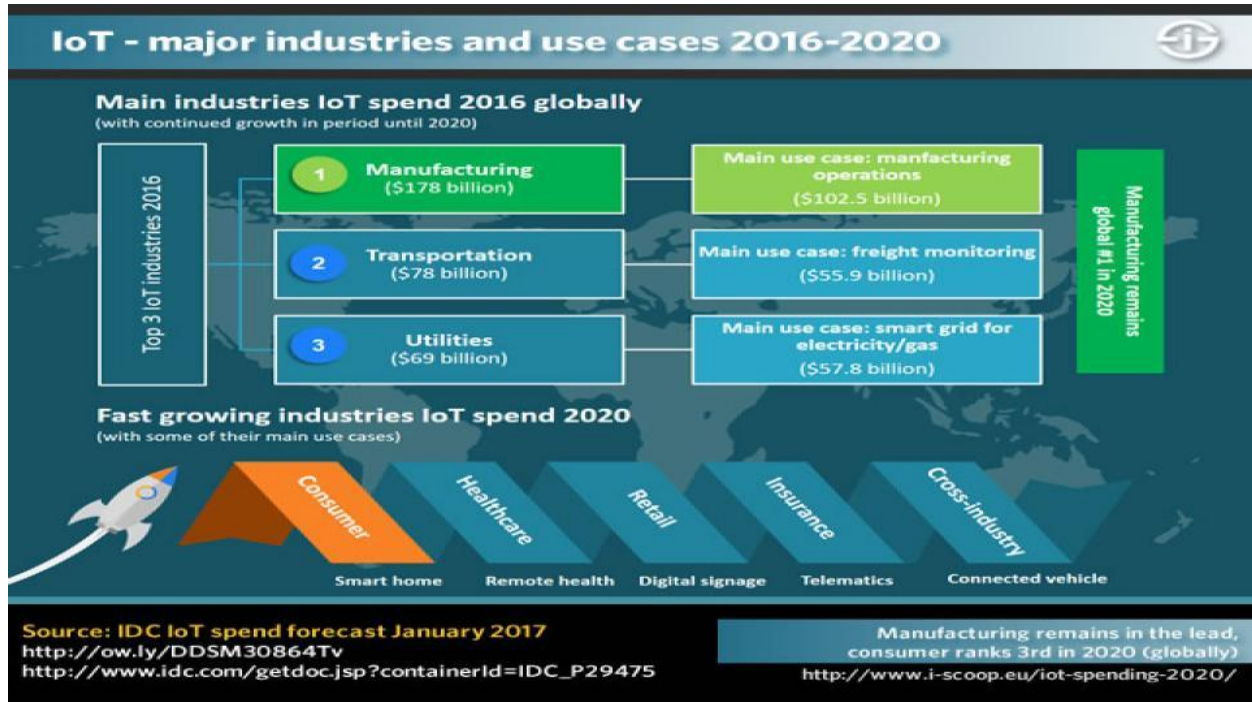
IoT - major industries and use cases 2016-2020

Main industries IoT spend 2016 globally
(with continued growth in period until 2020)

Top 3 IoT industries 2016

1 Manufacturing ($178 billion)

Main use case: manfacturing operations ($102.5 billion)

2 Transportation ($78 billion)

Main use case: freight monitoring ($55.9 billion)

3 Utilities ($69 billion)

Main use case: smart grid for electricity/gas ($57.8 billion)

Manufacturing remains global #1 in 2020

Fast growing industries IoT spend 2020
(with some of their main use cases)

Consumer
Smart home

Healthcare
Remote health

Retail
Digital signage

Insurance
Telematics

Cross-industry
Connected vehicle

Source: IDC IoT spend forecast January 2017
http://ow.ly/DDSM30864Tv
http://www.idc.com/getdoc.jsp?containerId=IDC_P29475

Manufacturing remains in the lead, consumer ranks 3rd in 2020 (globally)
http://www.i-scoop.eu/iot-spending-2020/